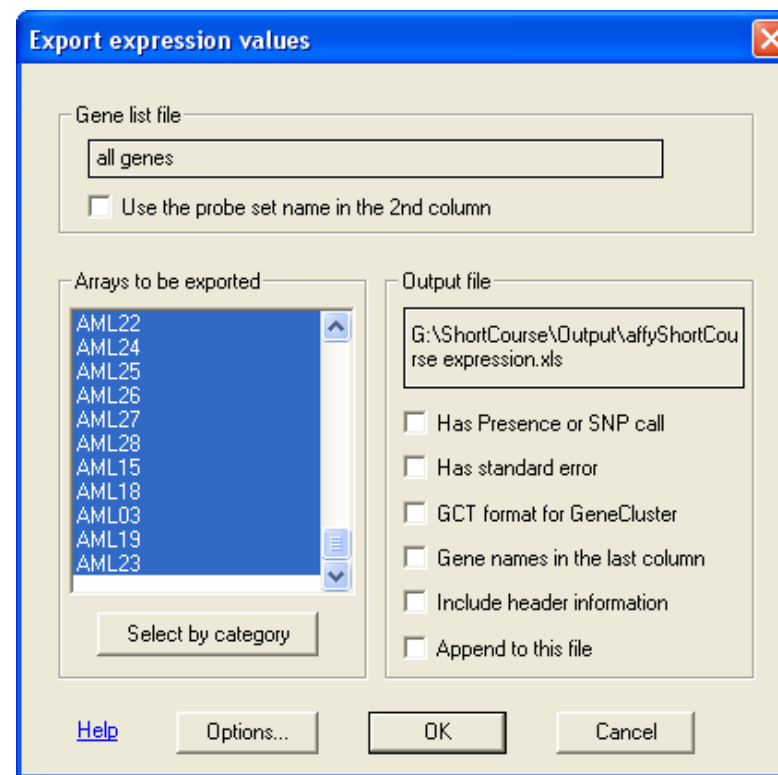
Export expression values

Gene list file

all genes

Use the probe set name in the 2nd column

Arrays to be exported

AML22
AML24
AML25
AML26
AML27
AML28
AML15
AML18
AML03
AML19
AML23

Select by category

Output file

G:\ShortCourse\Output\affyShortCourse expression.xls

Has Presence or SNP call

Has standard error

GCT format for GeneCluster

Gene names in the last column

Include header information

Append to this file

Help

Options...

OK

Cancel